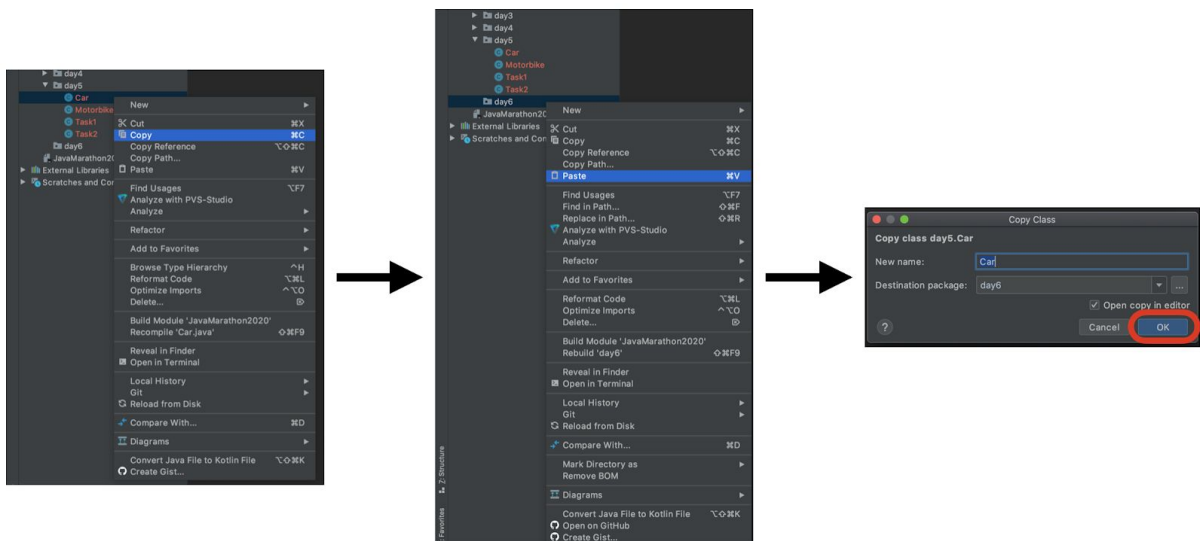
day4
day5
Car
Motorbike
Task1
Task2
day6
JavaMarathon20
External Libraries
Scratches and Cor

New
Cut ⌘X
Copy ⌘C
Copy Reference ⌥⇧⌘C
Copy Path...
Paste ⌘V
Find Usages ⌥F7
Analyze with PVS-Studio
Analyze
Refactor
Add to Favorites
Browse Type Hierarchy ^H
Reformat Code ⌥⌘L
Optimize Imports ^⌥O
Delete...
Build Module 'JavaMarathon2020'
Recompile 'Car.java' ⇧⌘F9
Reveal in Finder
Open in Terminal
Local History
Git
Reload from Disk
Compare With... ⌘D
Diagrams
Convert Java File to Kotlin File ⌥⇧⌘K
Create Gist...

day3
day4
day5
Car
Motorbike
Task1
Task2
day6
JavaMarathon20
External Libraries
Scratches and Cor

New
Cut ⌘X
Copy ⌘C
Copy Reference ⌥⇧⌘C
Copy Path...
Paste ⌘V
Find Usages ⌥F7
Find in Path... ⇧⌘F
Replace in Path... ⇧⌘R
Analyze with PVS-Studio
Analyze
Refactor
Add to Favorites
Reformat Code ⌥⌘L
Optimize Imports ^⌥O
Delete...
Build Module 'JavaMarathon2020'
Rebuild 'day6' ⇧⌘F9
Reveal in Finder
Open in Terminal
Local History
Git
Reload from Disk
Compare With... ⌘D
Mark Directory as
Remove BOM
Diagrams
Convert Java File to Kotlin File ⌥⇧⌘K
Open on GitHub
Create Gist...
Z: Structure
Favorites

Copy Class
Copy class day5.Car
New name: Car
Destination package: day6
Open copy in editor
?
Cancel
OK